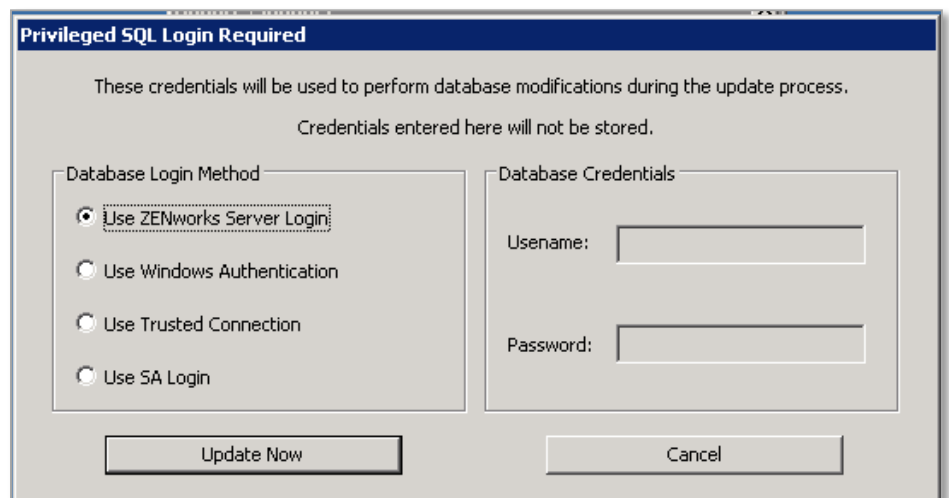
Privileged SQL Login Required

These credentials will be used to perform database modifications during the update process.

Credentials entered here will not be stored.

Database Login Method

Use ZENworks Server Login

Use Windows Authentication

Use Trusted Connection

Use SA Login

Database Credentials

Usename:

Password:

Update Now

Cancel